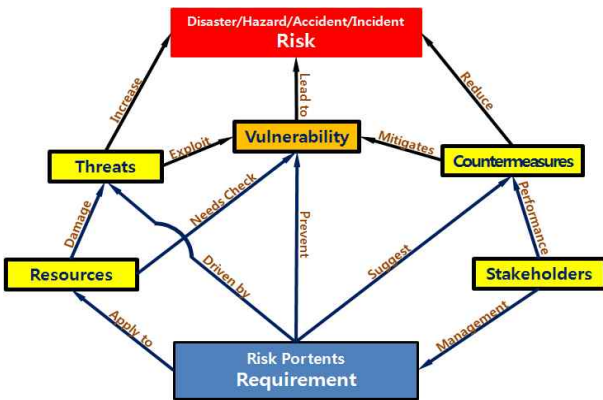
Disaster/Hazard/Accident/Incident
Risk

Increase
Lead to
Reduce

Threats
Exploit
Vulnerability
Mitigates
Countermeasures

Damage
Needs Check
Prevent
Performance

Resources
Driven by
Suggest
Stakeholders

Apply to
Management

Risk Portents
Requirement